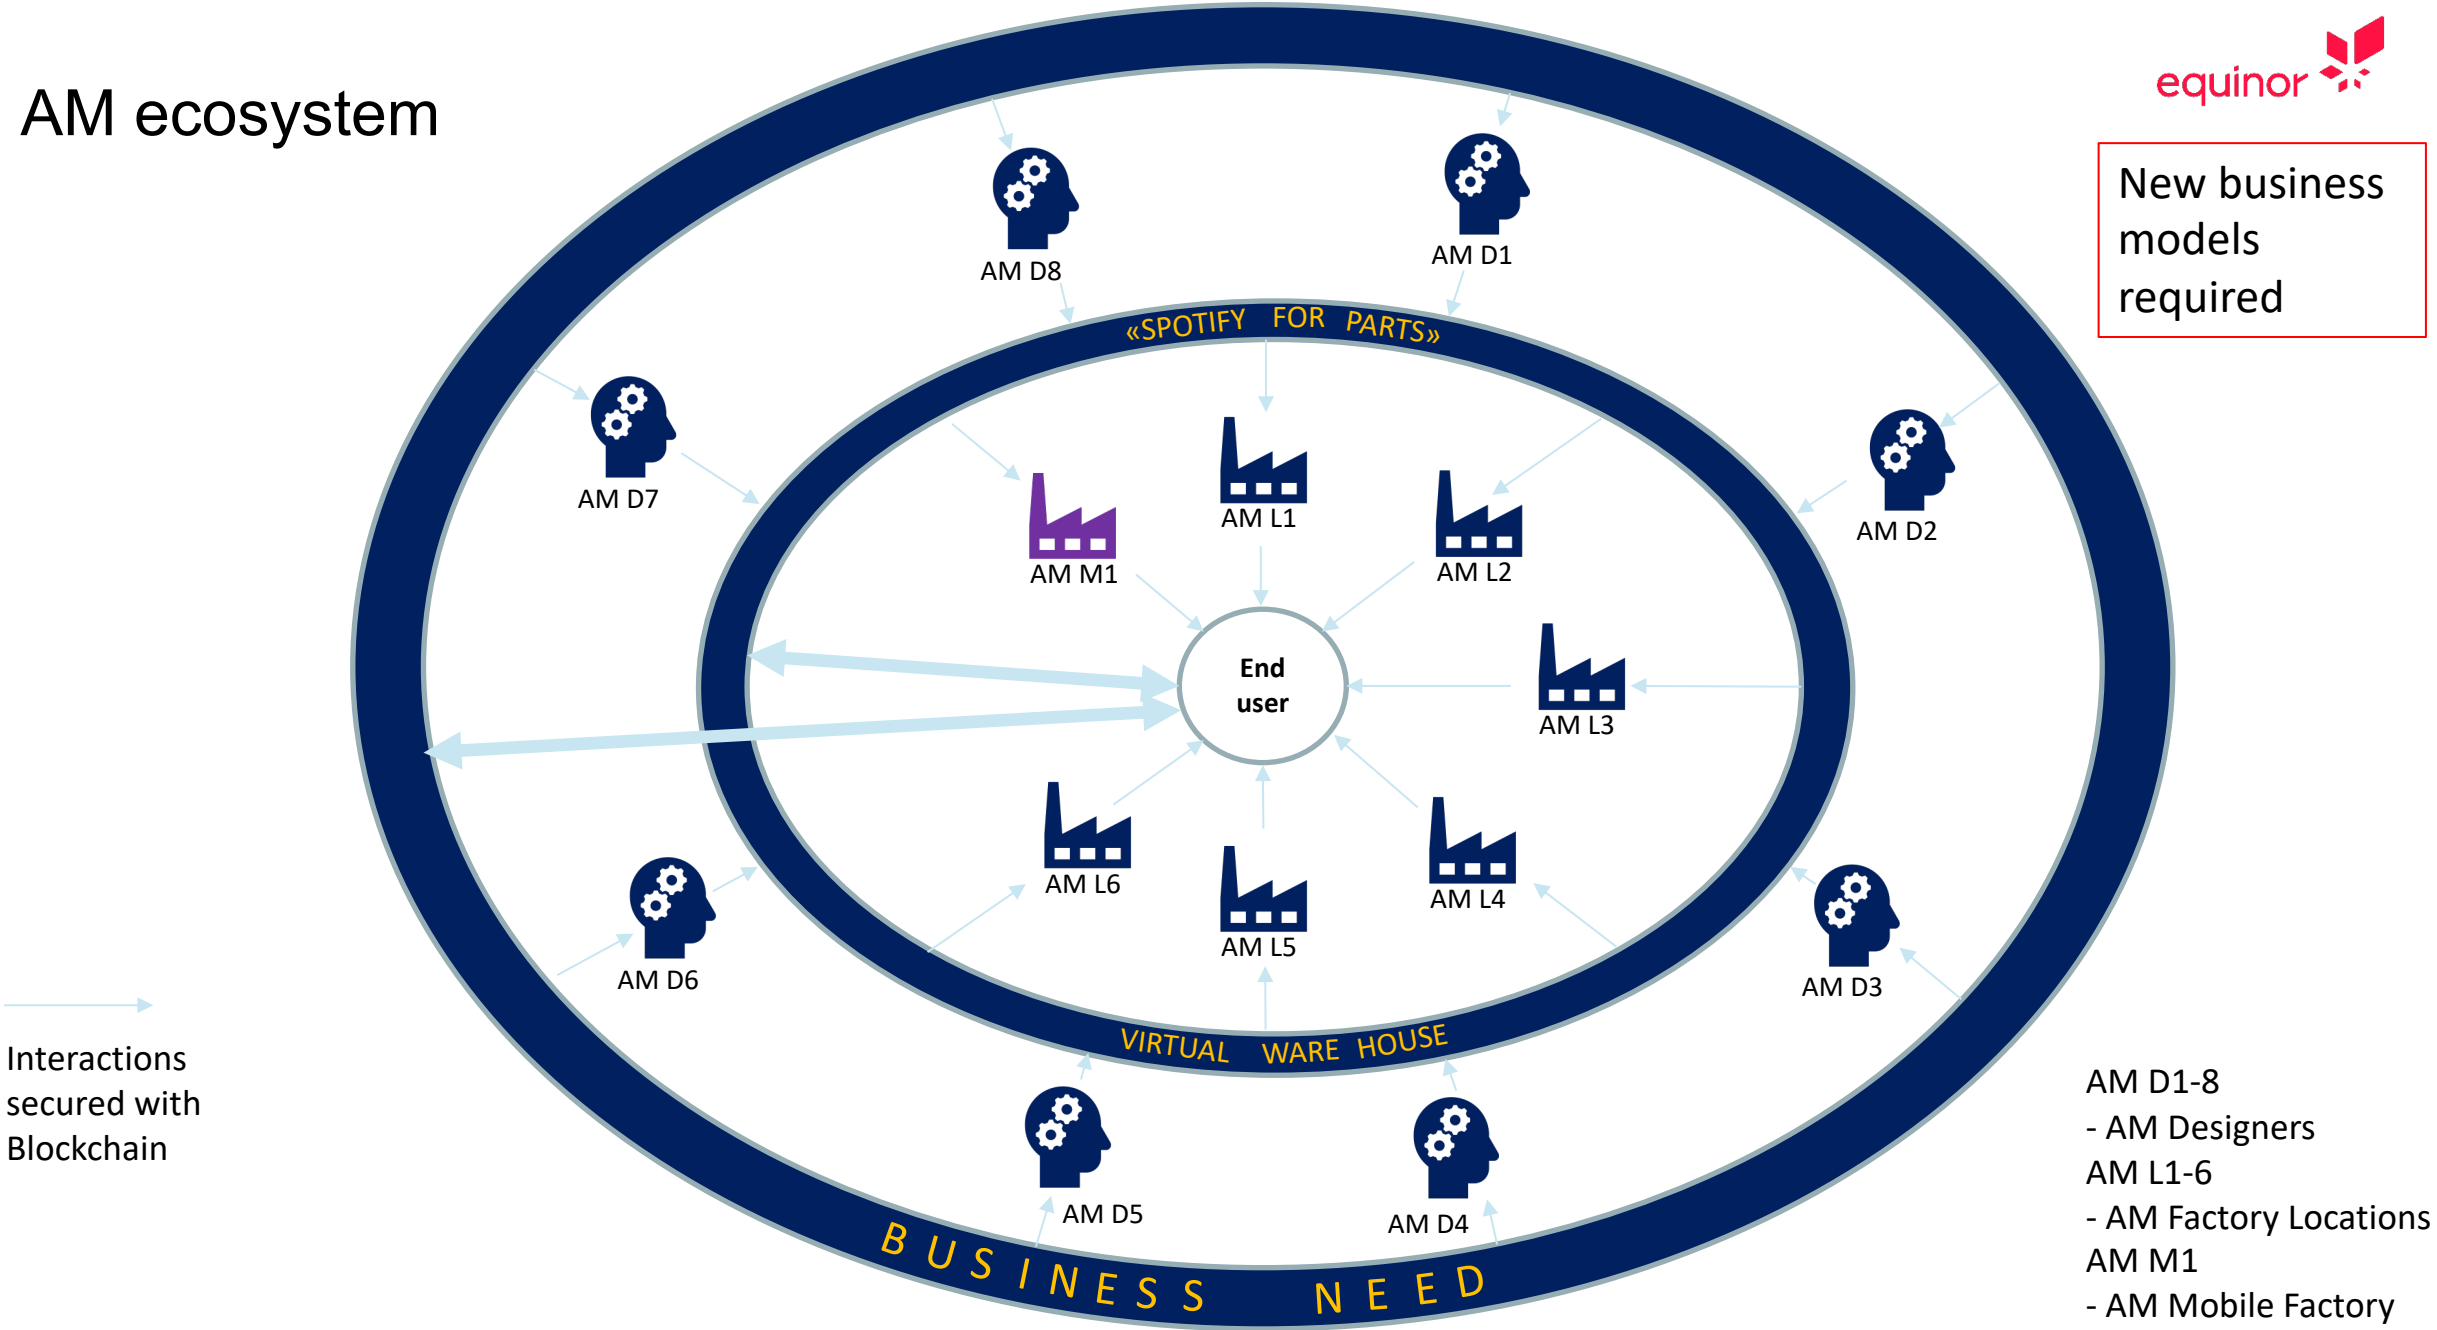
AM ecosystem

equinor

New business models required

«SPOTIFY FOR PARTS»

AM D8

AM D1

AM D7

AM D2

AM M1

AM L1

AM L2

End user

AM L3

AM L6

AM L5

AM L4

AM D6

AM D3

VIRTUAL WARE HOUSE

AM D5

AM D4

BUSINESS NEED

Interactions secured with Blockchain

AM D1-8
- AM Designers
AM L1-6
- AM Factory Locations
AM M1
- AM Mobile Factory